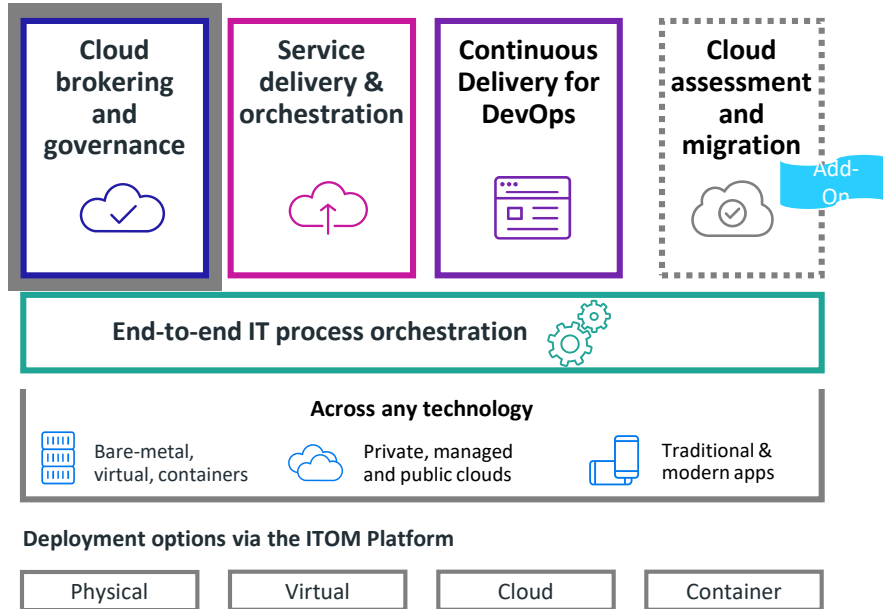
Cloud brokering and governance

Service delivery & orchestration

Continuous Delivery for DevOps

Cloud assessment and migration

Add-On

End-to-end IT process orchestration

Across any technology

Bare-metal, virtual, containers

Private, managed and public clouds

Traditional & modern apps

Deployment options via the ITOM Platform

Physical

Virtual

Cloud

Container